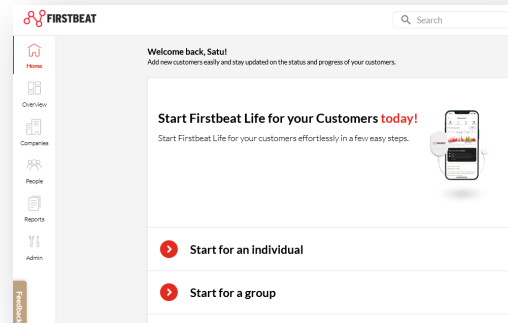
FIRSTBEAT

Search

Home

Overview

Companies

People

Reports

Admin

Feedback

Welcome back, Satu!

Add new customers easily and stay updated on the status and progress of your customers.

Start Firstbeat Life for your Customers today!

Start Firstbeat Life for your customers effortlessly in a few easy steps.

Start for an individual

Start for a group